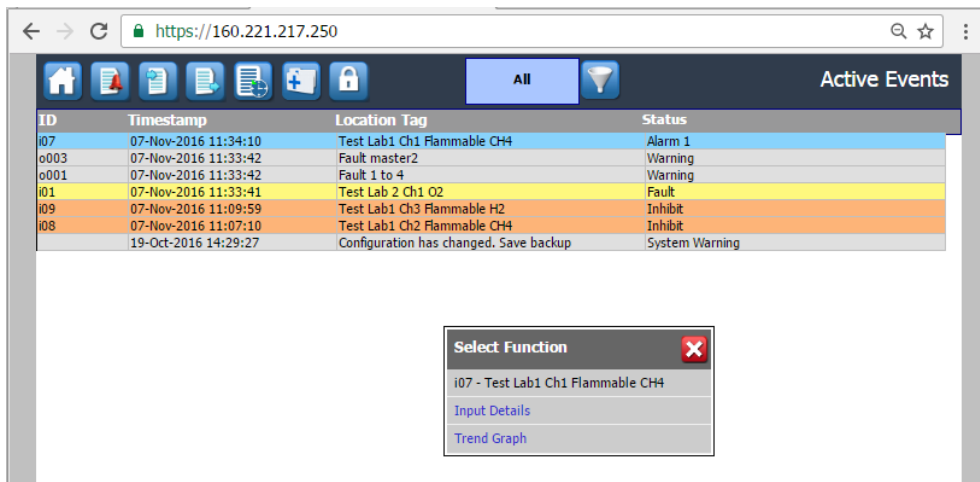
https://160.221.217.250

All

Active Events

| ID | Timestamp | Location Tag | Status |
|---|---|---|---|
| i07 | 07-Nov-2016 11:34:10 | Test Lab1 Ch1 Flammable CH4 | Alarm 1 |
| o003 | 07-Nov-2016 11:33:42 | Fault master2 | Warning |
| o001 | 07-Nov-2016 11:33:42 | Fault 1 to 4 | Warning |
| i01 | 07-Nov-2016 11:33:41 | Test Lab 2 Ch1 O2 | Fault |
| i09 | 07-Nov-2016 11:09:59 | Test Lab1 Ch3 Flammable H2 | Inhibit |
| i08 | 07-Nov-2016 11:07:10 | Test Lab1 Ch2 Flammable CH4 | Inhibit |
|  | 19-Oct-2016 14:29:27 | Configuration has changed. Save backup | System Warning |

Select Function

i07 - Test Lab1 Ch1 Flammable CH4

Input Details

Trend Graph